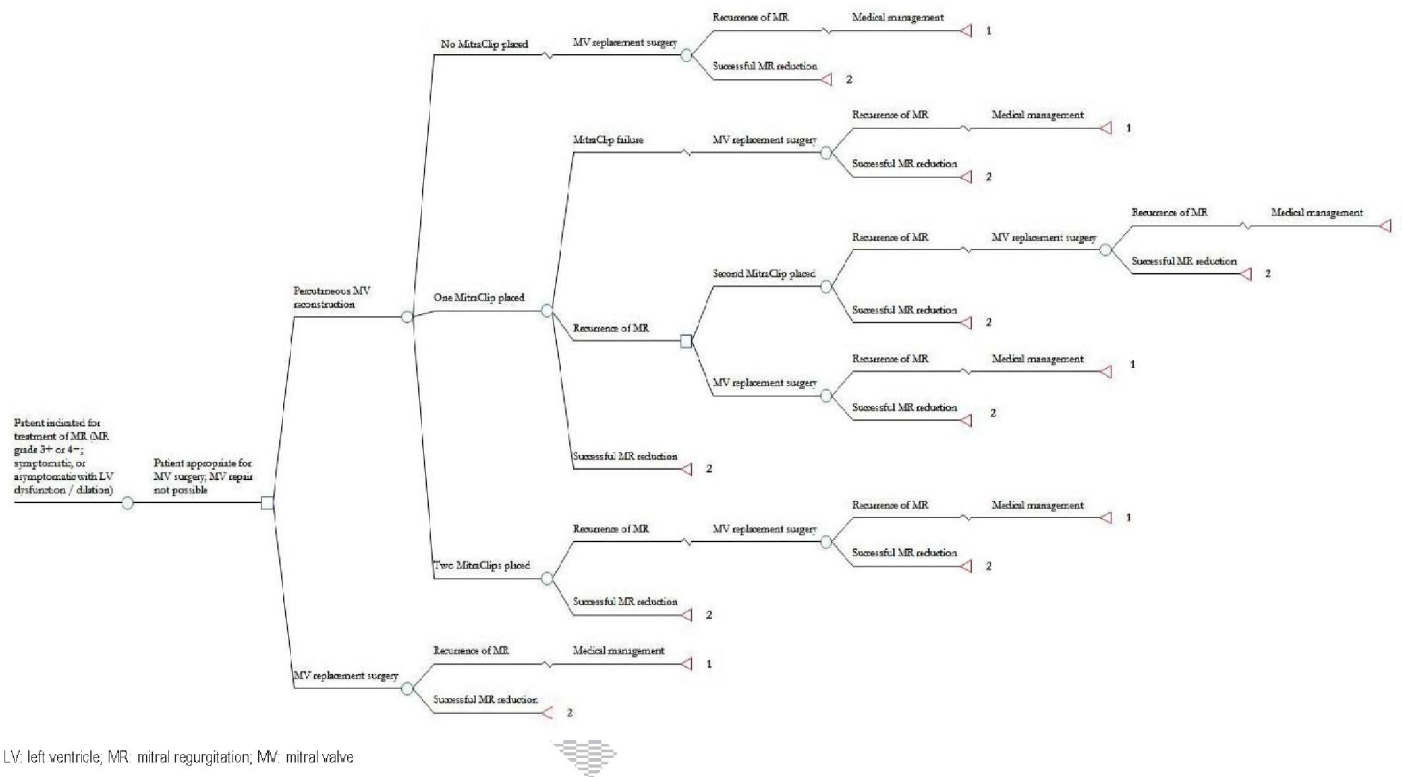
Patient indicated for treatment of MR (MR grade 3+ or 4+; symptomatic, or asymptomatic with LV dysfunction / dilation)

Patient appropriate for MV surgery; MV repair not possible

Percutaneous MV reconstruction

No MitraClip placed

MV replacement surgery

Recurrence of MR

Medical management

1

Successful MR reduction

2

One MitraClip placed

MitraClip failure

MV replacement surgery

Recurrence of MR

Medical management

1

Successful MR reduction

2

Recurrence of MR

Second MitraClip placed

Recurrence of MR

MV replacement surgery

Recurrence of MR

Medical management

Successful MR reduction

2

Successful MR reduction

2

MV replacement surgery

Recurrence of MR

Medical management

1

Successful MR reduction

2

Successful MR reduction

2

Two MitraClips placed

Recurrence of MR

MV replacement surgery

Recurrence of MR

Medical management

1

Successful MR reduction

2

Successful MR reduction

2

MV replacement surgery

Recurrence of MR

Medical management

1

Successful MR reduction

2

LV: left ventricle; MR: mitral regurgitation; MV: mitral valve